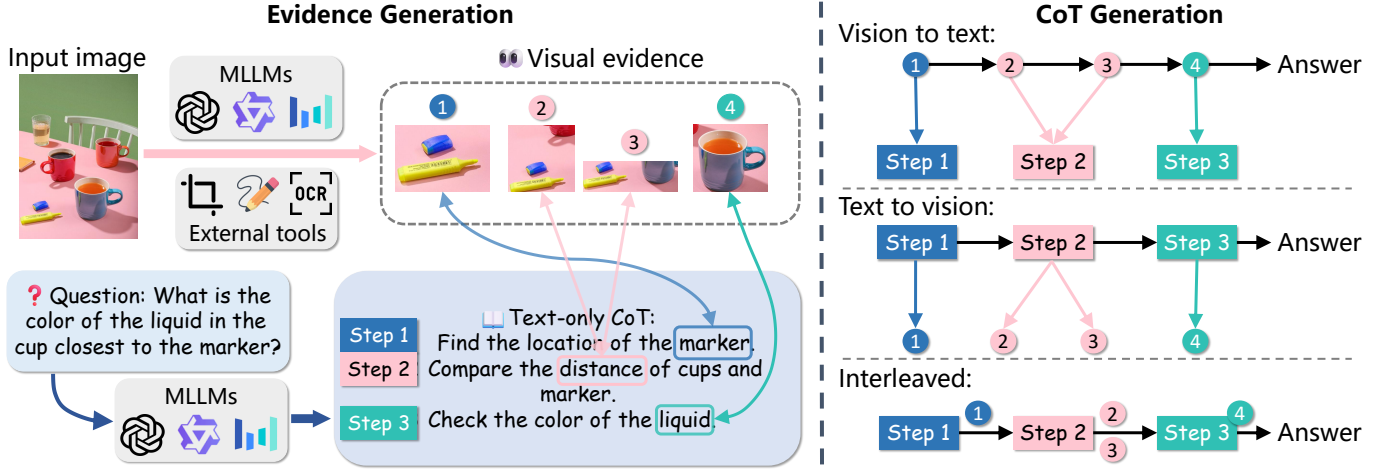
Evidence Generation

Input image

MLLMs

OCR

External tools

Visual evidence

1

2

3

4

Question: What is the color of the liquid in the cup closest to the marker?

MLLMs

Text-only CoT:

Step 1 Find the location of the marker.

Step 2 Compare the distance of cups and marker.

Step 3 Check the color of the liquid.

CoT Generation

Vision to text:

1 → 2 → 3 → 4 → Answer

Step 1

Step 2

Step 3

Text to vision:

Step 1 → Step 2 → Step 3 → Answer

1

2

3

4

Interleaved:

Step 1 1 Step 2 2 3 Step 3 4 Answer